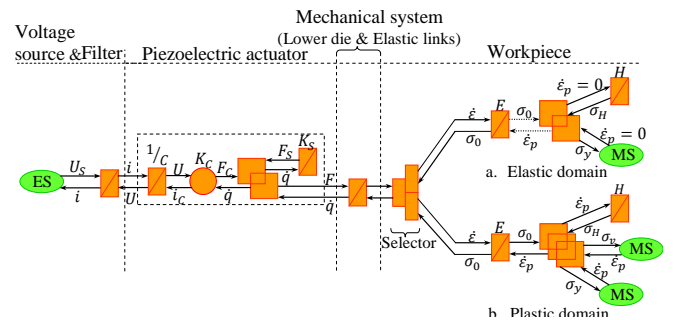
Voltage source &Filter

Piezoelectric actuator

Mechanical system
(Lower die & Elastic links)

Workpiece

ES
$U_S$
$i$
$i$
$U$
$^1/_C$
$U$
$i_C$
$K_C$
$F_C$
$\dot{q}$
$F_S$
$\dot{q}$
$K_S$
$F$
$\dot{q}$

Selector

$\dot{\varepsilon}$
$\sigma_0$
$E$
$\sigma_0$
$\dot{\varepsilon}_p$
$\dot{\varepsilon}_p = 0$
$\sigma_H$
$H$
$\dot{\varepsilon}_p = 0$
$\sigma_y$
MS
a. Elastic domain

$\dot{\varepsilon}$
$\sigma_0$
$E$
$\sigma_0$
$\dot{\varepsilon}_p$
$\dot{\varepsilon}_p$
$H$
$\sigma_H$
$\sigma_v$
MS
$\dot{\varepsilon}_p$
$\dot{\varepsilon}_p$
$\sigma_y$
MS
b. Plastic domain